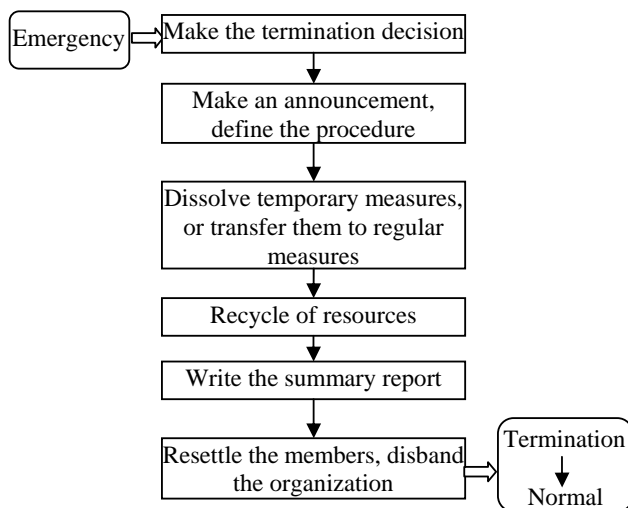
Emergency

Make the termination decision

Make an announcement, define the procedure

Dissolve temporary measures, or transfer them to regular measures

Recycle of resources

Write the summary report

Resettle the members, disband the organization

Termination

Normal